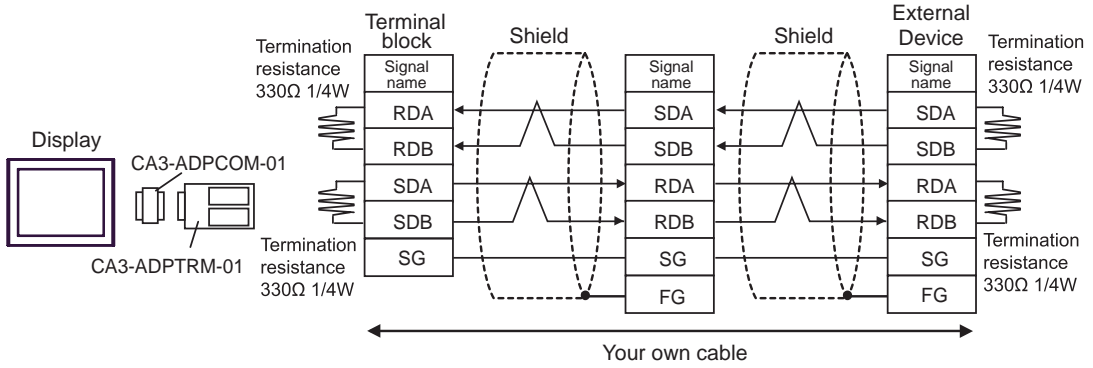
Display

CA3-ADPCOM-01

CA3-ADPTRM-01

Termination resistance 330Ω 1/4W

Termination resistance 330Ω 1/4W

Terminal block

| Signal name |
|---|
| RDA |
| RDB |
| SDA |
| SDB |
| SG |

Shield

| Signal name |
|---|
| SDA |
| SDB |
| RDA |
| RDB |
| SG |
| FG |

Shield

External Device

| Signal name |
|---|
| SDA |
| SDB |
| RDA |
| RDB |
| SG |
| FG |

Termination resistance 330Ω 1/4W

Termination resistance 330Ω 1/4W

Your own cable